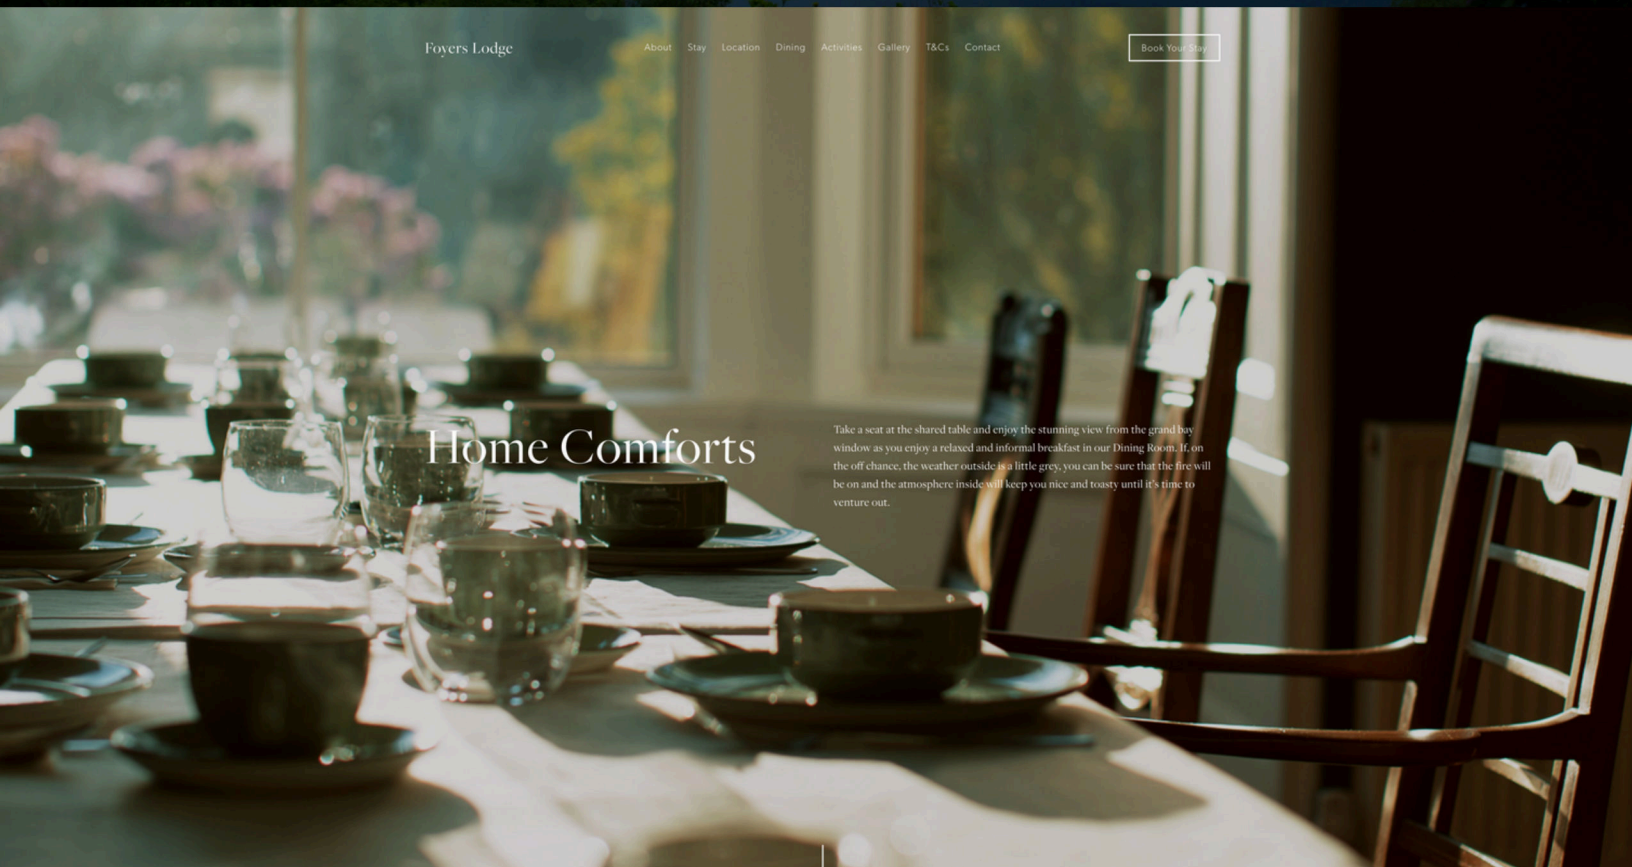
Foyers Lodge

About Stay Location Dining Activities Gallery T&Cs Contact

Book Your Stay

Home Comforts

Take a seat at the shared table and enjoy the stunning view from the grand bay window as you enjoy a relaxed and informal breakfast in our Dining Room. If, on the off chance, the weather outside is a little grey, you can be sure that the fire will be on and the atmosphere inside will keep you nice and toasty until it's time to venture out.